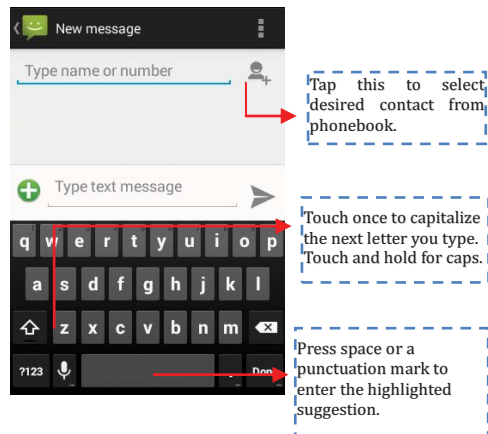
New message

Type name or number

Tap this to select desired contact from phonebook.

Type text message

Touch once to capitalize the next letter you type. Touch and hold for caps.

q w e r t y u i o p

a s d f g h j k l

z x c v b n m

?123

Don

Press space or a punctuation mark to enter the highlighted suggestion.